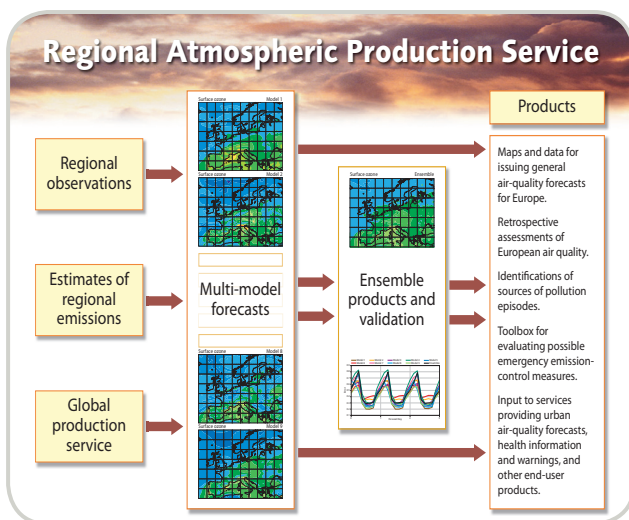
Regional Atmospheric Production Service

Regional observations

Estimates of regional emissions

Global production service

Surface ozone Model 1

Surface ozone Model 2

Multi-model forecasts

Surface ozone Model 8

Surface ozone Model 9

Surface ozone Ensemble

Ensemble products and validation

Products

Maps and data for issuing general air-quality forecasts for Europe.

Retrospective assessments of European air quality.

Identifications of sources of pollution episodes.

Toolbox for evaluating possible emergency emission-control measures.

Input to services providing urban air-quality forecasts, health information and warnings, and other end-user products.